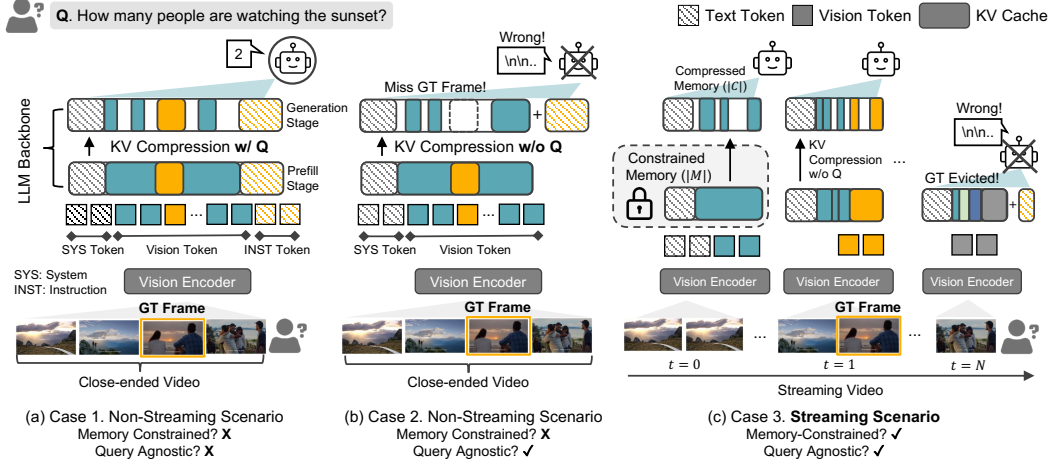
Q. How many people are watching the sunset?

Text Token Vision Token KV Cache

2

LLM Backbone

Generation Stage

KV Compression w/ Q

Prefill Stage

...

SYS Token Vision Token INST Token

SYS: System
INST: Instruction

Vision Encoder

GT Frame

Close-ended Video

(a) Case 1. Non-Streaming Scenario
Memory Constrained? X
Query Agnostic? X

Wrong!
\n\n..

Miss GT Frame!

+

KV Compression w/o Q

...

SYS Token Vision Token

Vision Encoder

GT Frame

Close-ended Video

(b) Case 2. Non-Streaming Scenario
Memory Constrained? X
Query Agnostic? ✓

Compressed Memory ($|C|$)

Constrained Memory ($|M|$)

KV Compression w/o Q

...

Wrong!
\n\n..

GT Evicted!

+

Vision Encoder Vision Encoder Vision Encoder

GT Frame

... ...

$t = 0$ $t = 1$ $t = N$

Streaming Video

(c) Case 3. Streaming Scenario
Memory-Constrained? ✓
Query Agnostic? ✓